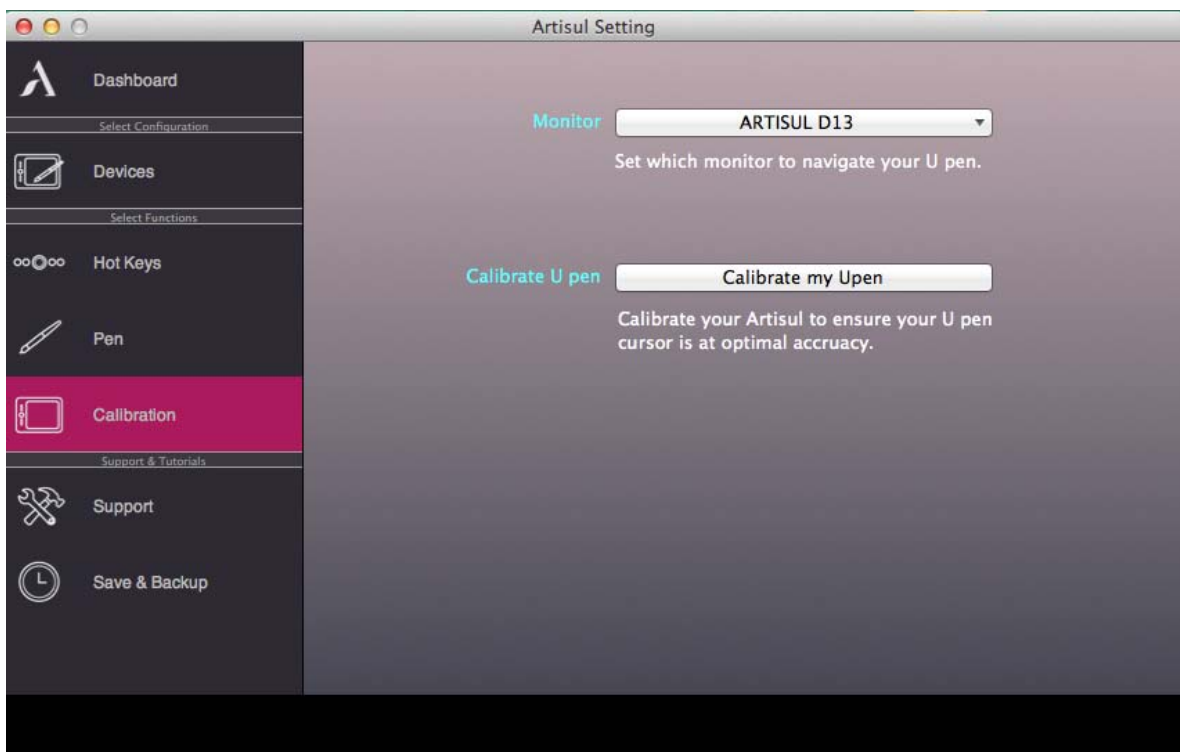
Artisul Setting

Dashboard

Select Configuration

Devices

Select Functions

Hot Keys

Pen

Calibration

Support & Tutorials

Support

Save & Backup

Monitor

ARTISUL D13

Set which monitor to navigate your U pen.

Calibrate U pen

Calibrate my Upen

Calibrate your Artisul to ensure your U pen cursor is at optimal accruacy.